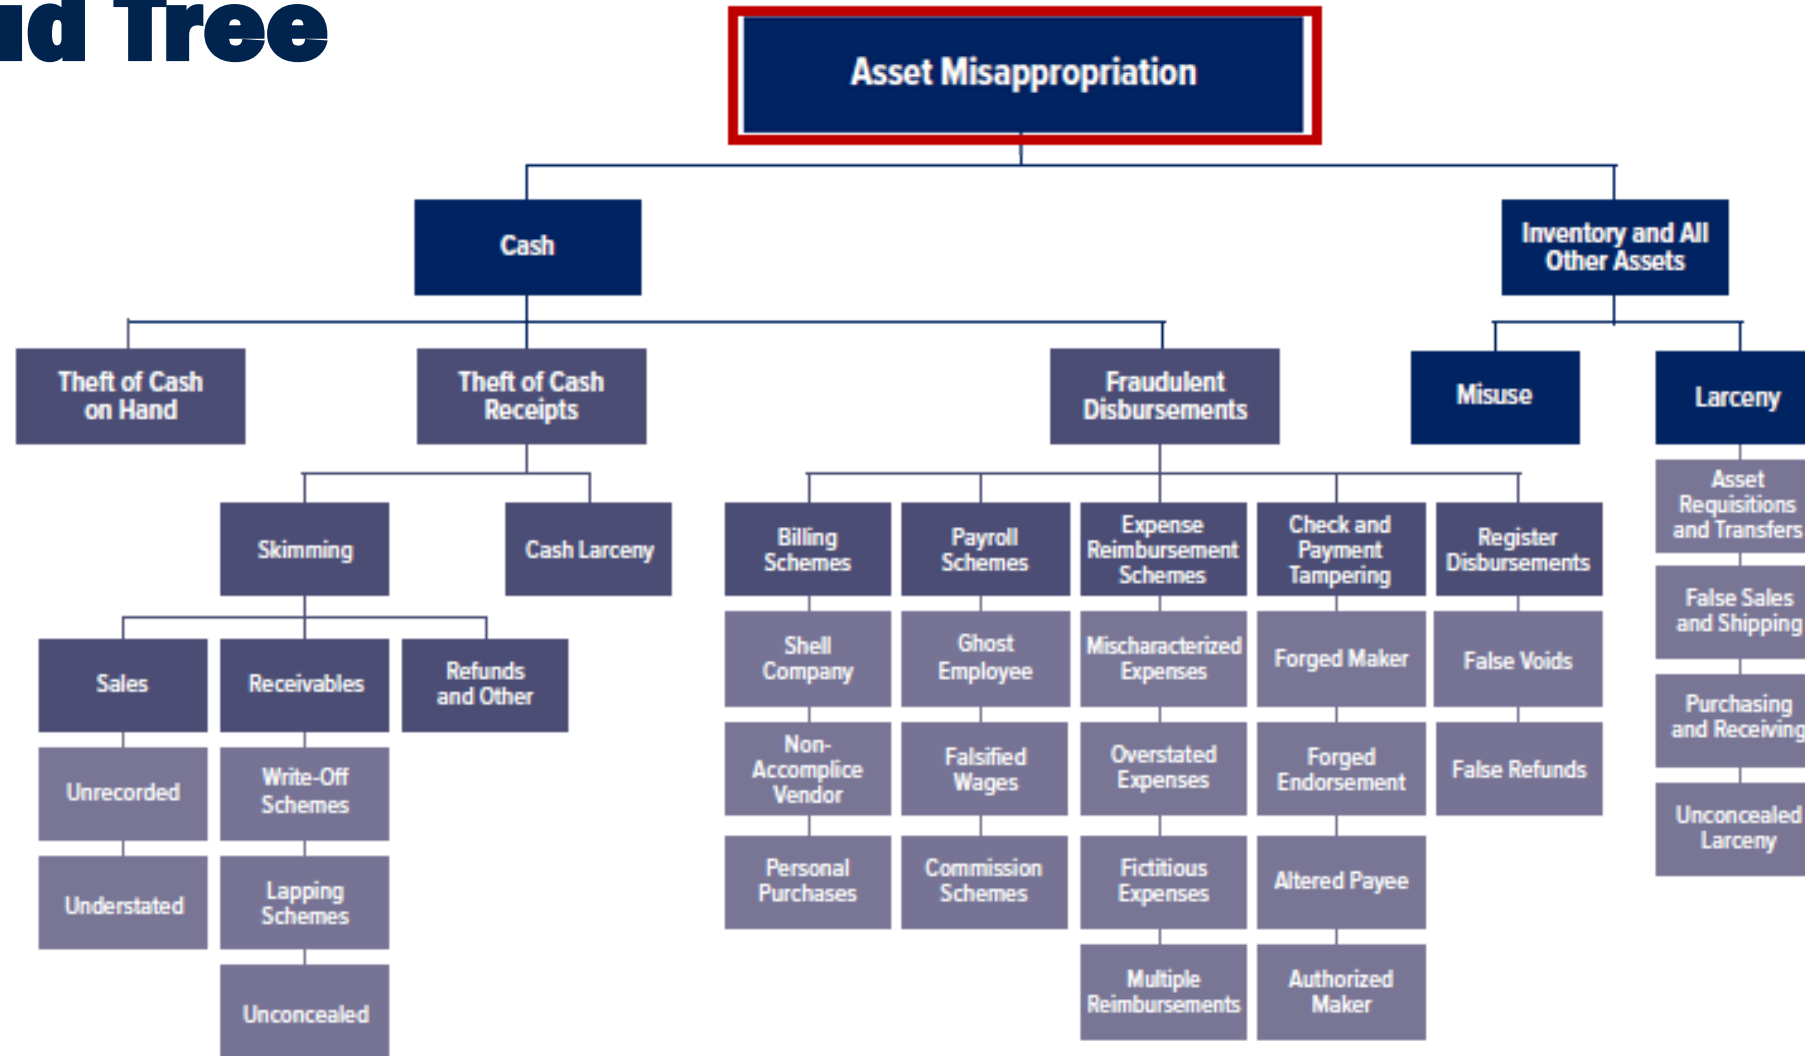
ıd Tree

Asset Misappropriation

Cash

Inventory and All Other Assets

Theft of Cash on Hand

Theft of Cash Receipts

Fraudulent Disbursements

Misuse

Larceny

Asset Requisitions and Transfers

False Sales and Shipping

Purchasing and Receiving

Unconcealed Larceny

Skimming

Cash Larceny

Sales

Receivables

Refunds and Other

Unrecorded

Understated

Write-Off Schemes

Lapping Schemes

Unconcealed

Billing Schemes

Shell Company

Non-Accomplice Vendor

Personal Purchases

Payroll Schemes

Ghost Employee

Falsified Wages

Commission Schemes

Expense Reimbursement Schemes

Mischaracterized Expenses

Overstated Expenses

Fictitious Expenses

Multiple Reimbursements

Check and Payment Tampering

Forged Maker

Forged Endorsement

Altered Payee

Authorized Maker

Register Disbursements

False Voids

False Refunds